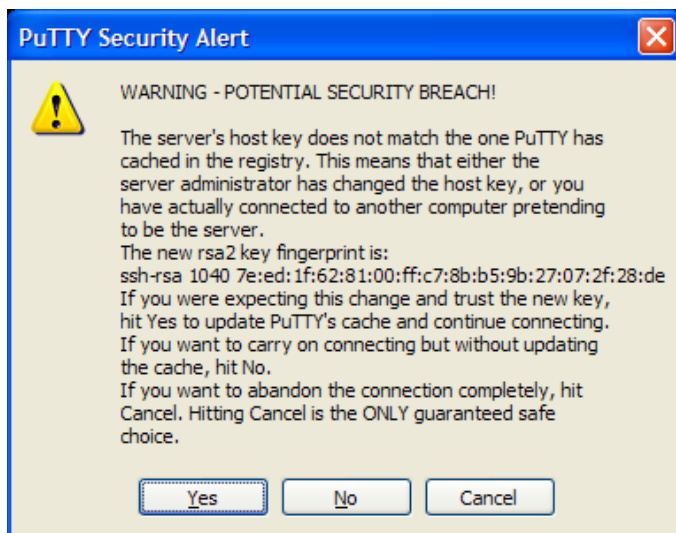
PuTTY Security Alert

WARNING - POTENTIAL SECURITY BREACH!

The server's host key does not match the one PuTTY has cached in the registry. This means that either the server administrator has changed the host key, or you have actually connected to another computer pretending to be the server.
The new rsa2 key fingerprint is:
ssh-rsa 1040 7e:ed:1f:62:81:00:ff:c7:8b:b5:9b:27:07:2f:28:de
If you were expecting this change and trust the new key, hit Yes to update PuTTY's cache and continue connecting.
If you want to carry on connecting but without updating the cache, hit No.
If you want to abandon the connection completely, hit Cancel. Hitting Cancel is the ONLY guaranteed safe choice.

Yes No Cancel